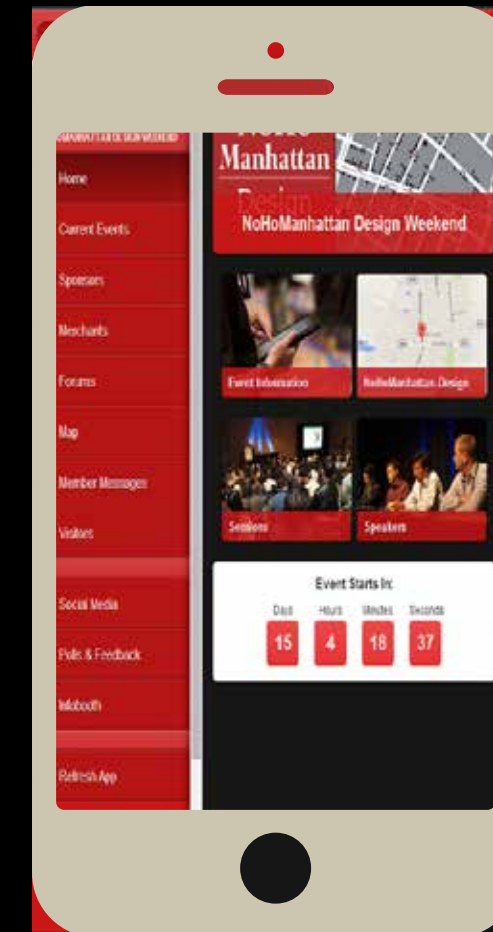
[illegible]

Home

Current Events

Sponsors

Merchants

Forums

Map

Member Messages

Visitors

Social Media

Polls & Feedback

Infobooth

Refresh App

NoHo Manhattan Design

NoHoManhattan Design Weekend

Event Information

NoHoManhattan Design

Sessions

Speakers

Event Starts In:

| Days | Hours | Minutes | Seconds |
|---|---|---|---|
| 15 | 4 | 18 | 37 |